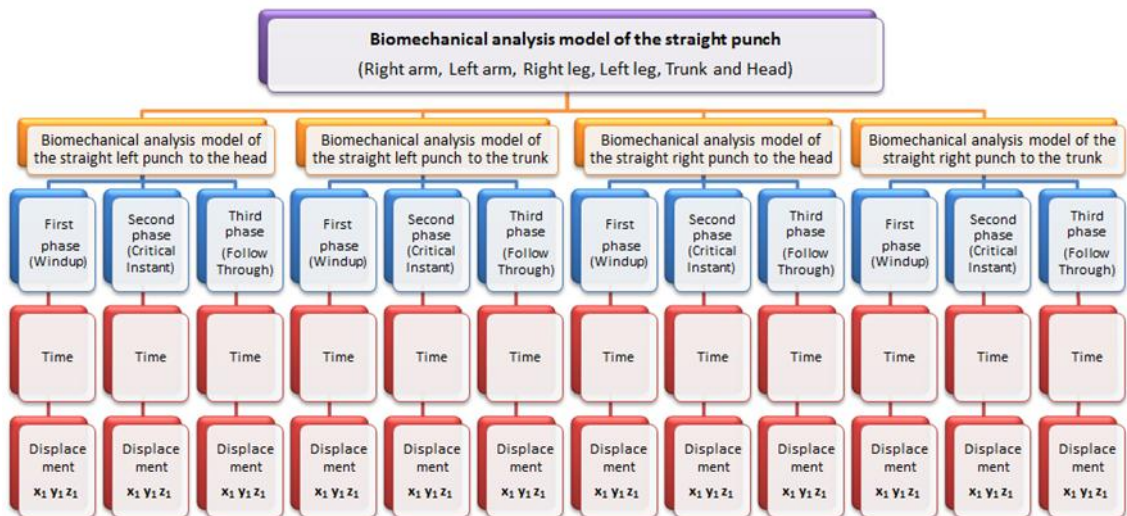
Biomechanical analysis model of the straight punch
(Right arm, Left arm, Right leg, Left leg, Trunk and Head)

Biomechanical analysis model of the straight left punch to the head

First phase (Windup)
Time
Displacement $x_1 y_1 z_1$

Second phase (Critical Instant)
Time
Displacement $x_1 y_1 z_1$

Third phase (Follow Through)
Time
Displacement $x_1 y_1 z_1$

Biomechanical analysis model of the straight left punch to the trunk

First phase (Windup)
Time
Displacement $x_1 y_1 z_1$

Second phase (Critical Instant)
Time
Displacement $x_1 y_1 z_1$

Third phase (Follow Through)
Time
Displacement $x_1 y_1 z_1$

Biomechanical analysis model of the straight right punch to the head

First phase (Windup)
Time
Displacement $x_1 y_1 z_1$

Second phase (Critical Instant)
Time
Displacement $x_1 y_1 z_1$

Third phase (Follow Through)
Time
Displacement $x_1 y_1 z_1$

Biomechanical analysis model of the straight right punch to the trunk

First phase (Windup)
Time
Displacement $x_1 y_1 z_1$

Second phase (Critical Instant)
Time
Displacement $x_1 y_1 z_1$

Third phase (Follow Through)
Time
Displacement $x_1 y_1 z_1$